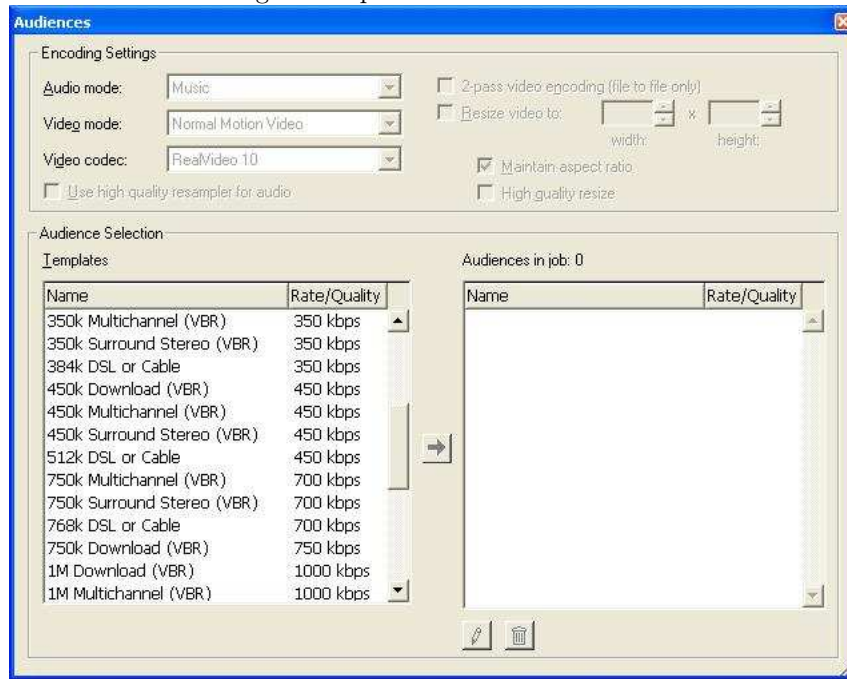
Audiences

Encoding Settings

Audio mode: Music

Video mode: Normal Motion Video

Video codec: RealVideo 10

Use high quality resampler for audio

2-pass video encoding (file to file only)

Resize video to: x

width: height:

Maintain aspect ratio

High quality resize

Audience Selection

Templates

| Name | Rate/Quality |
|---|---|
| 350k Multichannel (VBR) | 350 kbps |
| 350k Surround Stereo (VBR) | 350 kbps |
| 384k DSL or Cable | 350 kbps |
| 450k Download (VBR) | 450 kbps |
| 450k Multichannel (VBR) | 450 kbps |
| 450k Surround Stereo (VBR) | 450 kbps |
| 512k DSL or Cable | 450 kbps |
| 750k Multichannel (VBR) | 700 kbps |
| 750k Surround Stereo (VBR) | 700 kbps |
| 768k DSL or Cable | 700 kbps |
| 750k Download (VBR) | 750 kbps |
| 1M Download (VBR) | 1000 kbps |
| 1M Multichannel (VBR) | 1000 kbps |

Audiences in job: 0

| Name | Rate/Quality |
|---|---|